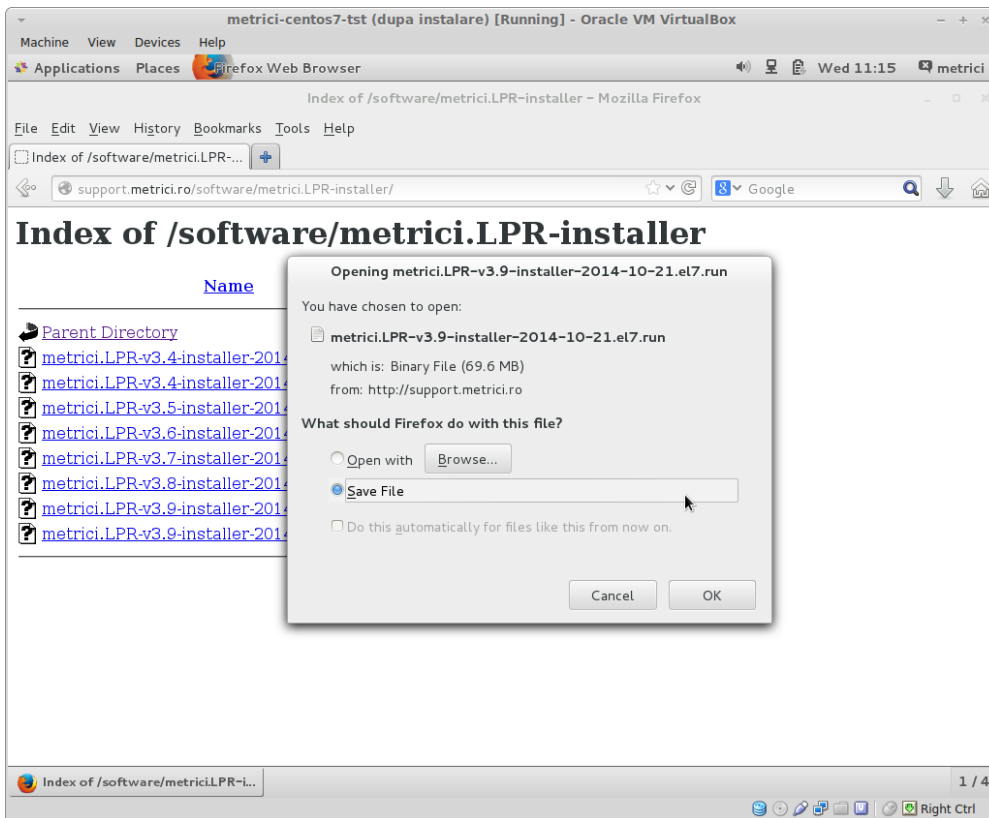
metrici-centos7-tst (dupa instalare) [Running] - Oracle VM VirtualBox

Machine View Devices Help

Applications Places Firefox Web Browser Wed 11:15 metrici

Index of /software/metrici.LPR-installer - Mozilla Firefox

File Edit View History Bookmarks Tools Help

Index of /software/metrici.LPR-...

support.metrici.ro/software/metrici.LPR-installer/

Google

# Index of /software/metrici.LPR-installer

Name

Parent Directory
metrici.LPR-v3.4-installer-2014
metrici.LPR-v3.4-installer-2014
metrici.LPR-v3.5-installer-2014
metrici.LPR-v3.6-installer-2014
metrici.LPR-v3.7-installer-2014
metrici.LPR-v3.8-installer-2014
metrici.LPR-v3.9-installer-2014
metrici.LPR-v3.9-installer-2014

Opening metrici.LPR-v3.9-installer-2014-10-21.el7.run

You have chosen to open:

metrici.LPR-v3.9-installer-2014-10-21.el7.run

which is: Binary File (69.6 MB)
from: http://support.metrici.ro

What should Firefox do with this file?

Open with Browse...

Save File

Do this automatically for files like this from now on.

Cancel OK

Index of /software/metrici.LPR-i...

1 / 4

Right Ctrl